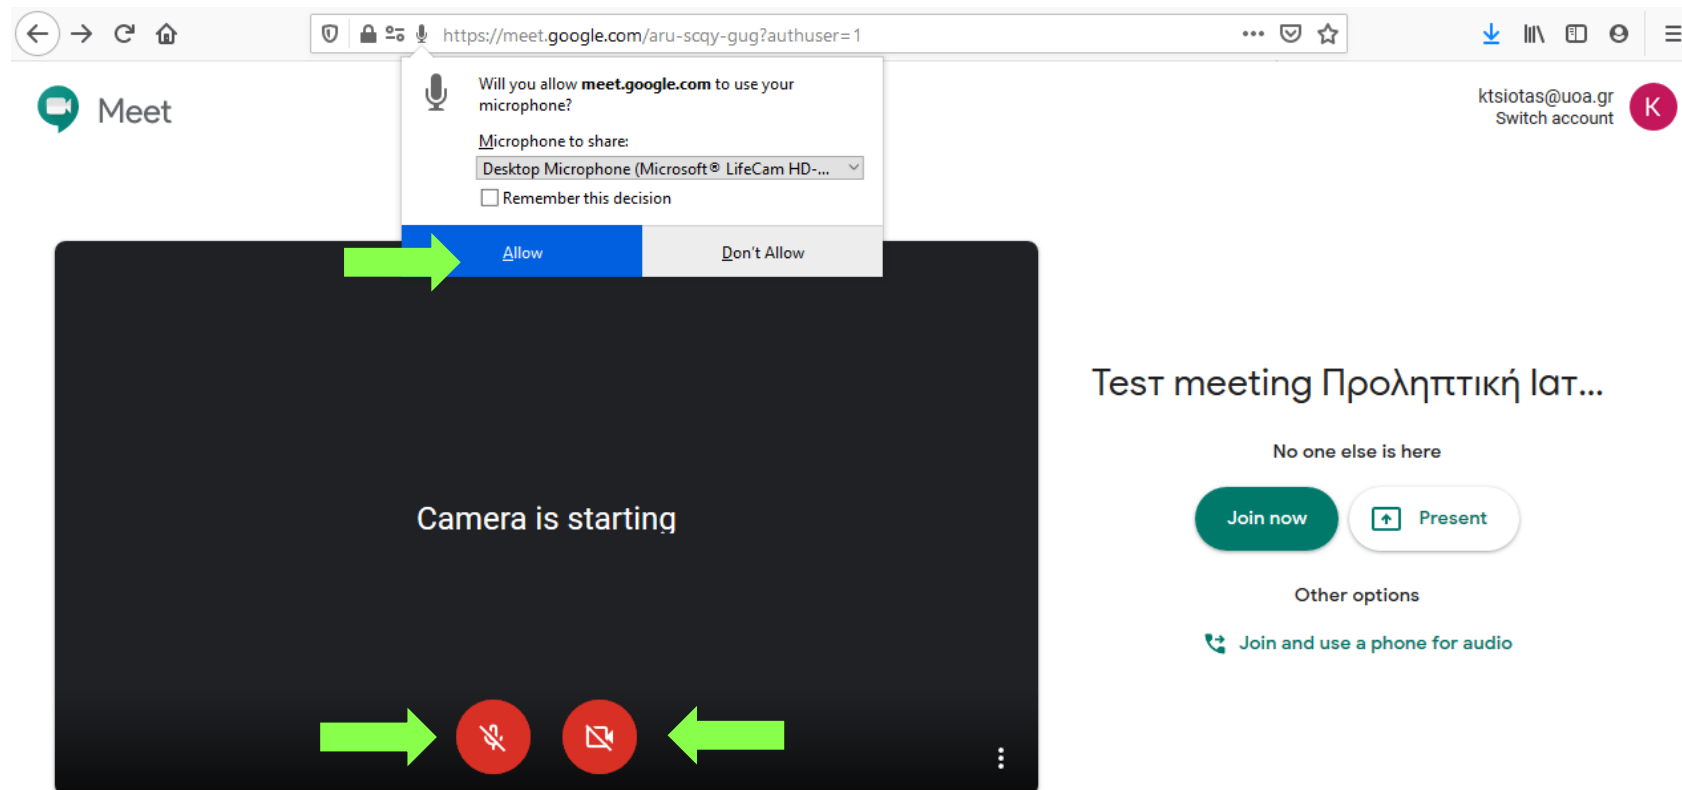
https://meet.google.com/aru-scqy-gug?authuser=1

Meet

Will you allow **meet.google.com** to use your microphone?

Microphone to share:

Desktop Microphone (Microsoft® LifeCam HD-...

Remember this decision

Allow

Don't Allow

ktsiotas@uoa.gr
Switch account

K

Camera is starting

Test meeting Προληπτική Ιατ...

No one else is here

Join now

Present

Other options

Join and use a phone for audio